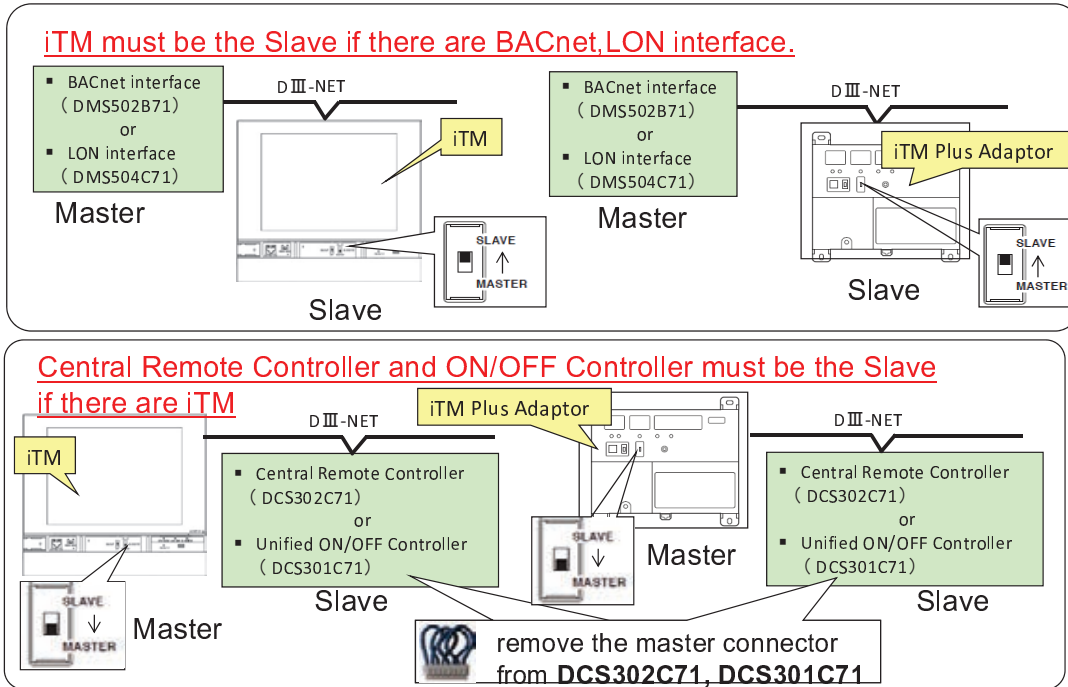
iTM must be the Slave if there are BACnet,LON interface.

▪ BACnet interface （DMS502B71） or ▪ LON interface （DMS504C71）

Master

DⅢ-NET

iTM

SLAVE
↑
MASTER

Slave

▪ BACnet interface （DMS502B71） or ▪ LON interface （DMS504C71）

Master

DⅢ-NET

iTM Plus Adaptor

SLAVE
↑
MASTER

Slave

Central Remote Controller and ON/OFF Controller must be the Slave if there are iTM

iTM

SLAVE
↓
MASTER

Master

DⅢ-NET

▪ Central Remote Controller （DCS302C71） or ▪ Unified ON/OFF Controller （DCS301C71）

Slave

iTM Plus Adaptor

SLAVE
↓
MASTER

Master

DⅢ-NET

▪ Central Remote Controller （DCS302C71） or ▪ Unified ON/OFF Controller （DCS301C71）

Slave

remove the master connector from **DCS302C71, DCS301C71**